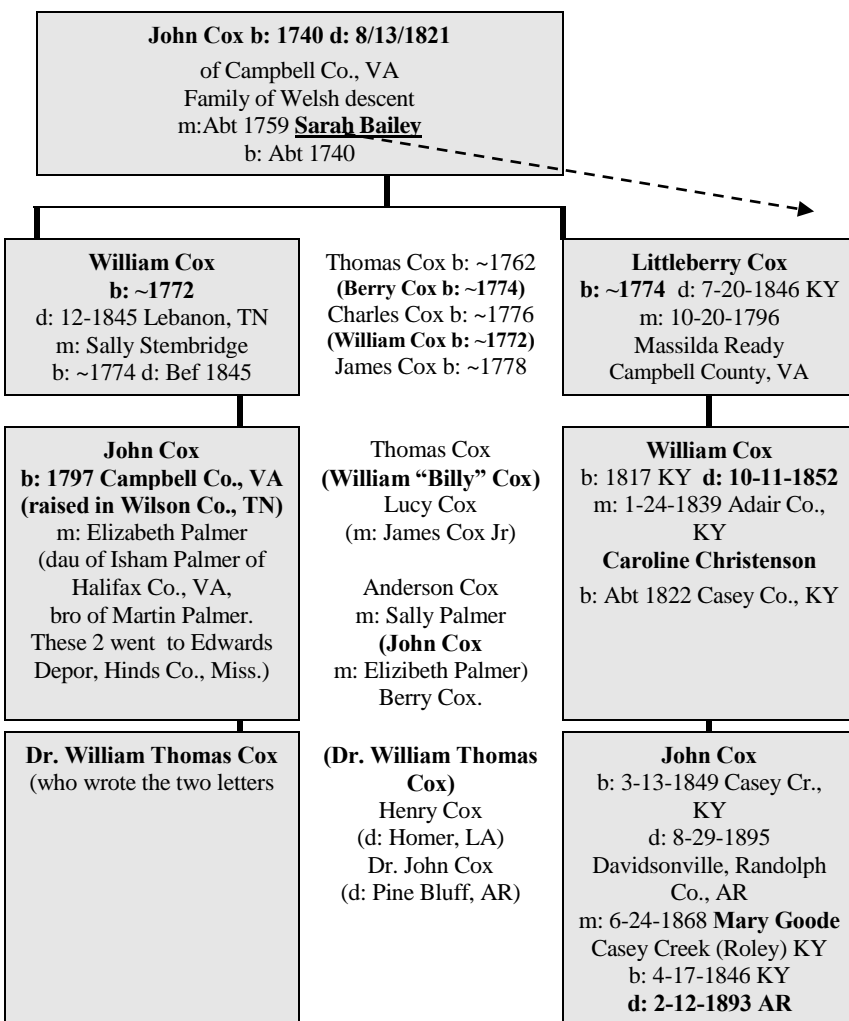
**John Cox b: 1740 d: 8/13/1821**
of Campbell Co., VA
Family of Welsh descent
m:Abt 1759 **Sarah Bailey**
b: Abt 1740

**William Cox**
**b: ~1772**
d: 12-1845 Lebanon, TN
m: Sally Stembridge
b: ~1774 d: Bef 1845

Thomas Cox b: ~1762
**(Berry Cox b: ~1774)**
Charles Cox b: ~1776
**(William Cox b: ~1772)**
James Cox b: ~1778

**Littleberry Cox**
**b: ~1774** d: 7-20-1846 KY
m: 10-20-1796
Massilda Ready
Campbell County, VA

**John Cox**
**b: 1797 Campbell Co., VA**
**(raised in Wilson Co., TN)**
m: Elizabeth Palmer
(dau of Isham Palmer of Halifax Co., VA, bro of Martin Palmer. These 2 went to Edwards Depor, Hinds Co., Miss.)

Thomas Cox
**(William "Billy" Cox)**
Lucy Cox
(m: James Cox Jr)

Anderson Cox
m: Sally Palmer
**(John Cox**
m: Elizibeth Palmer)
Berry Cox.

**William Cox**
b: 1817 KY **d: 10-11-1852**
m: 1-24-1839 Adair Co., KY
**Caroline Christenson**
b: Abt 1822 Casey Co., KY

**Dr. William Thomas Cox**
(who wrote the two letters

**(Dr. William Thomas Cox)**
Henry Cox
(d: Homer, LA)
Dr. John Cox
(d: Pine Bluff, AR)

**John Cox**
b: 3-13-1849 Casey Cr., KY
d: 8-29-1895
Davidsonville, Randolph Co., AR
m: 6-24-1868 **Mary Goode**
Casey Creek (Roley) KY
b: 4-17-1846 KY
**d: 2-12-1893 AR**